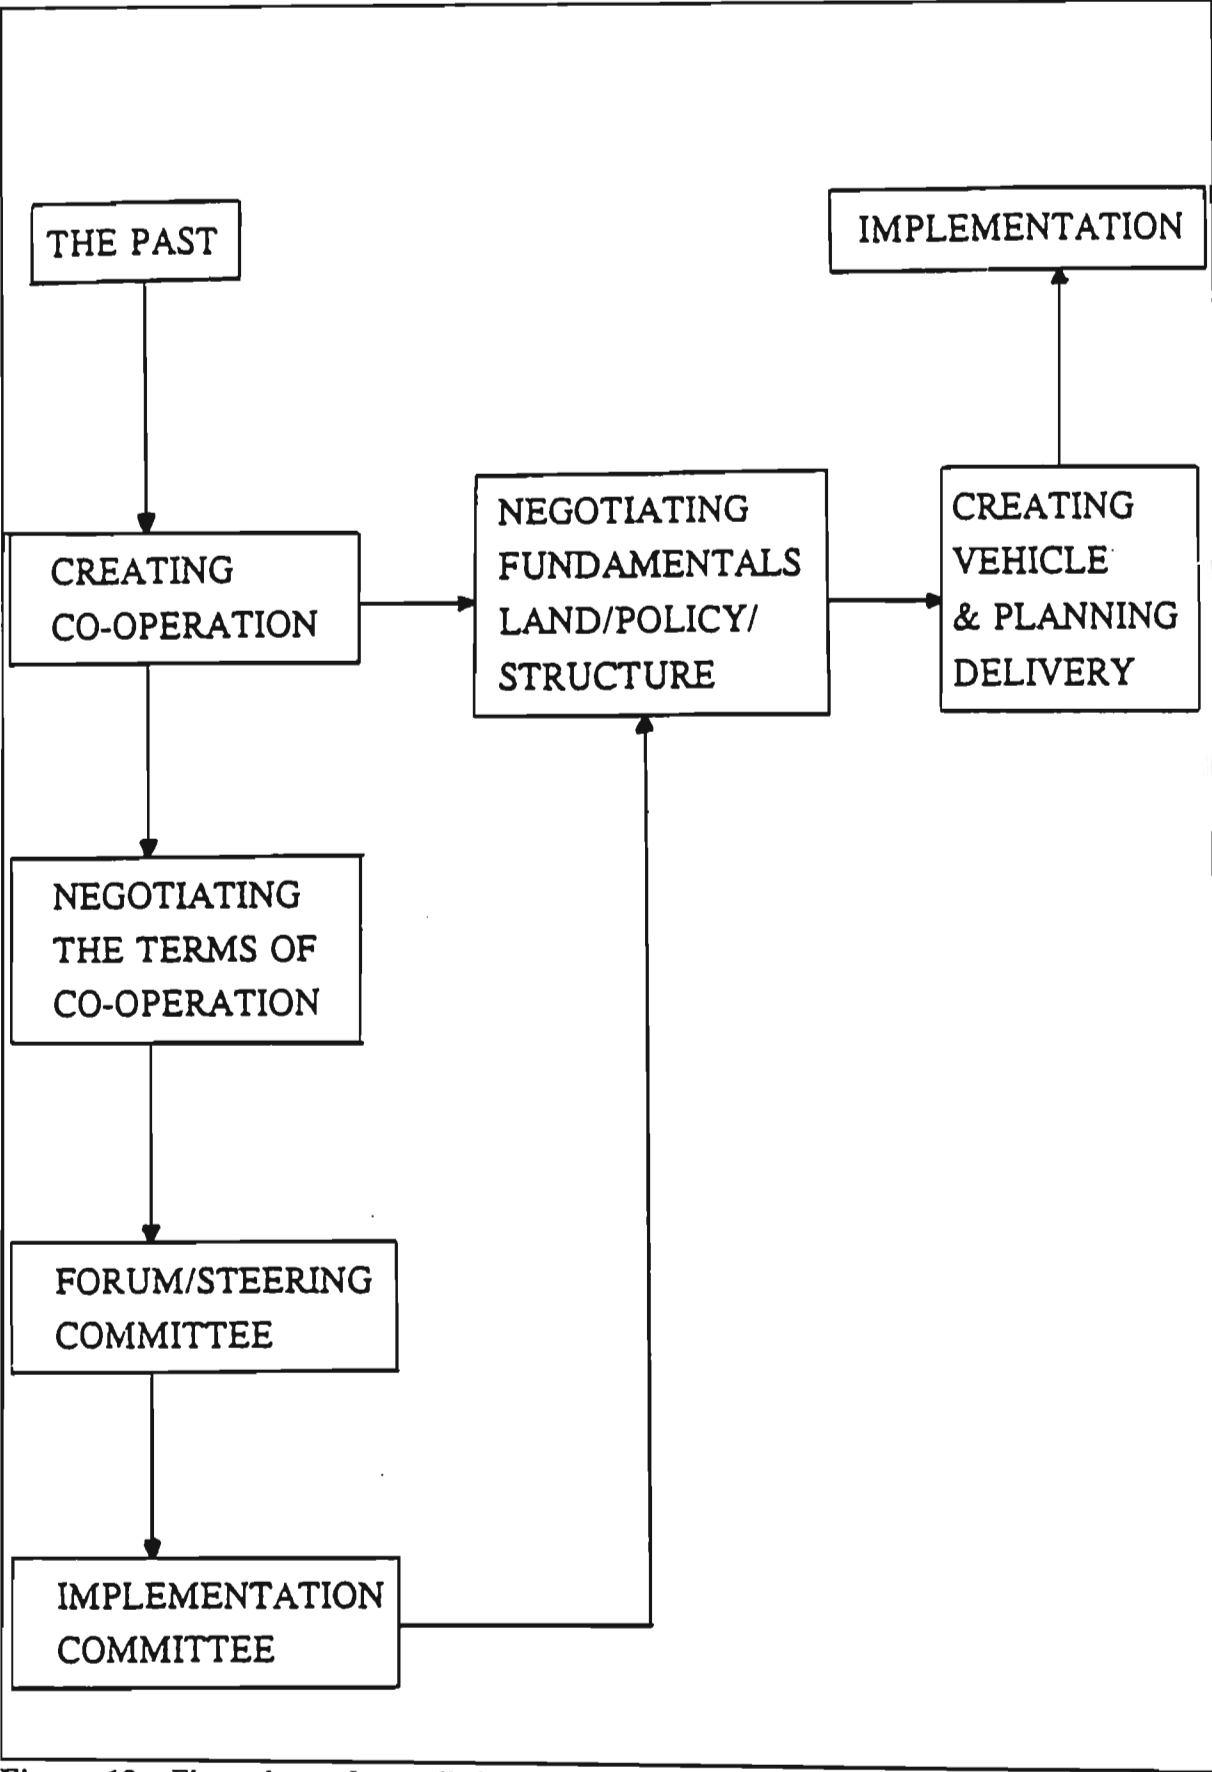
THE PAST

CREATING CO-OPERATION

NEGOTIATING THE TERMS OF CO-OPERATION

FORUM/STEERING COMMITTEE

IMPLEMENTATION COMMITTEE

NEGOTIATING FUNDAMENTALS LAND/POLICY/ STRUCTURE

CREATING VEHICLE & PLANNING DELIVERY

IMPLEMENTATION

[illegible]